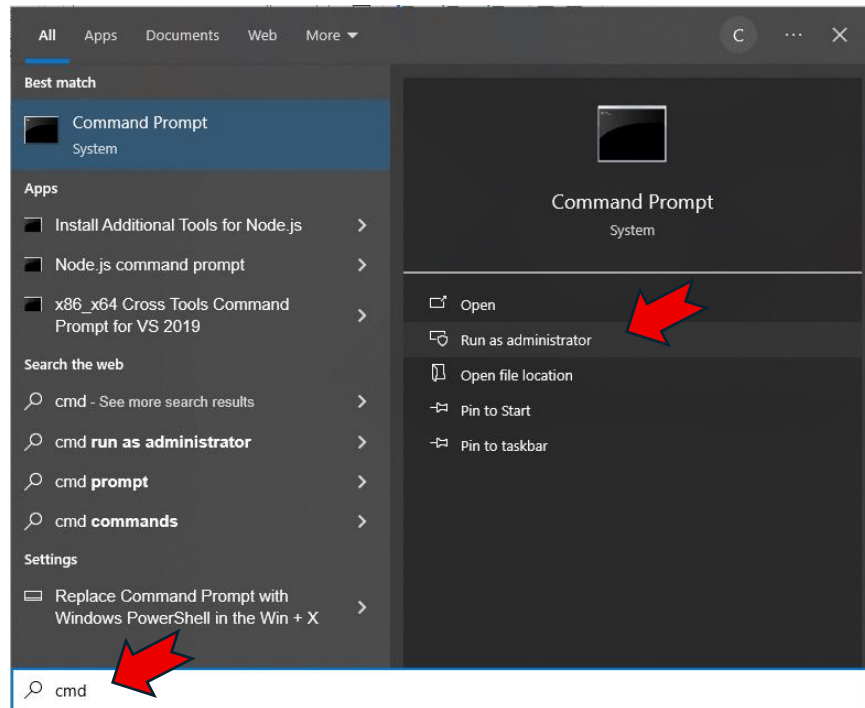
All Apps Documents Web More

C ··· ✕

Best match

Command Prompt
System

Apps

Install Additional Tools for Node.js

Node.js command prompt

x86_x64 Cross Tools Command Prompt for VS 2019

Search the web

cmd - See more search results

cmd run as administrator

cmd prompt

cmd commands

Settings

Replace Command Prompt with Windows PowerShell in the Win + X

Command Prompt
System

Open

Run as administrator

Open file location

Pin to Start

Pin to taskbar

cmd